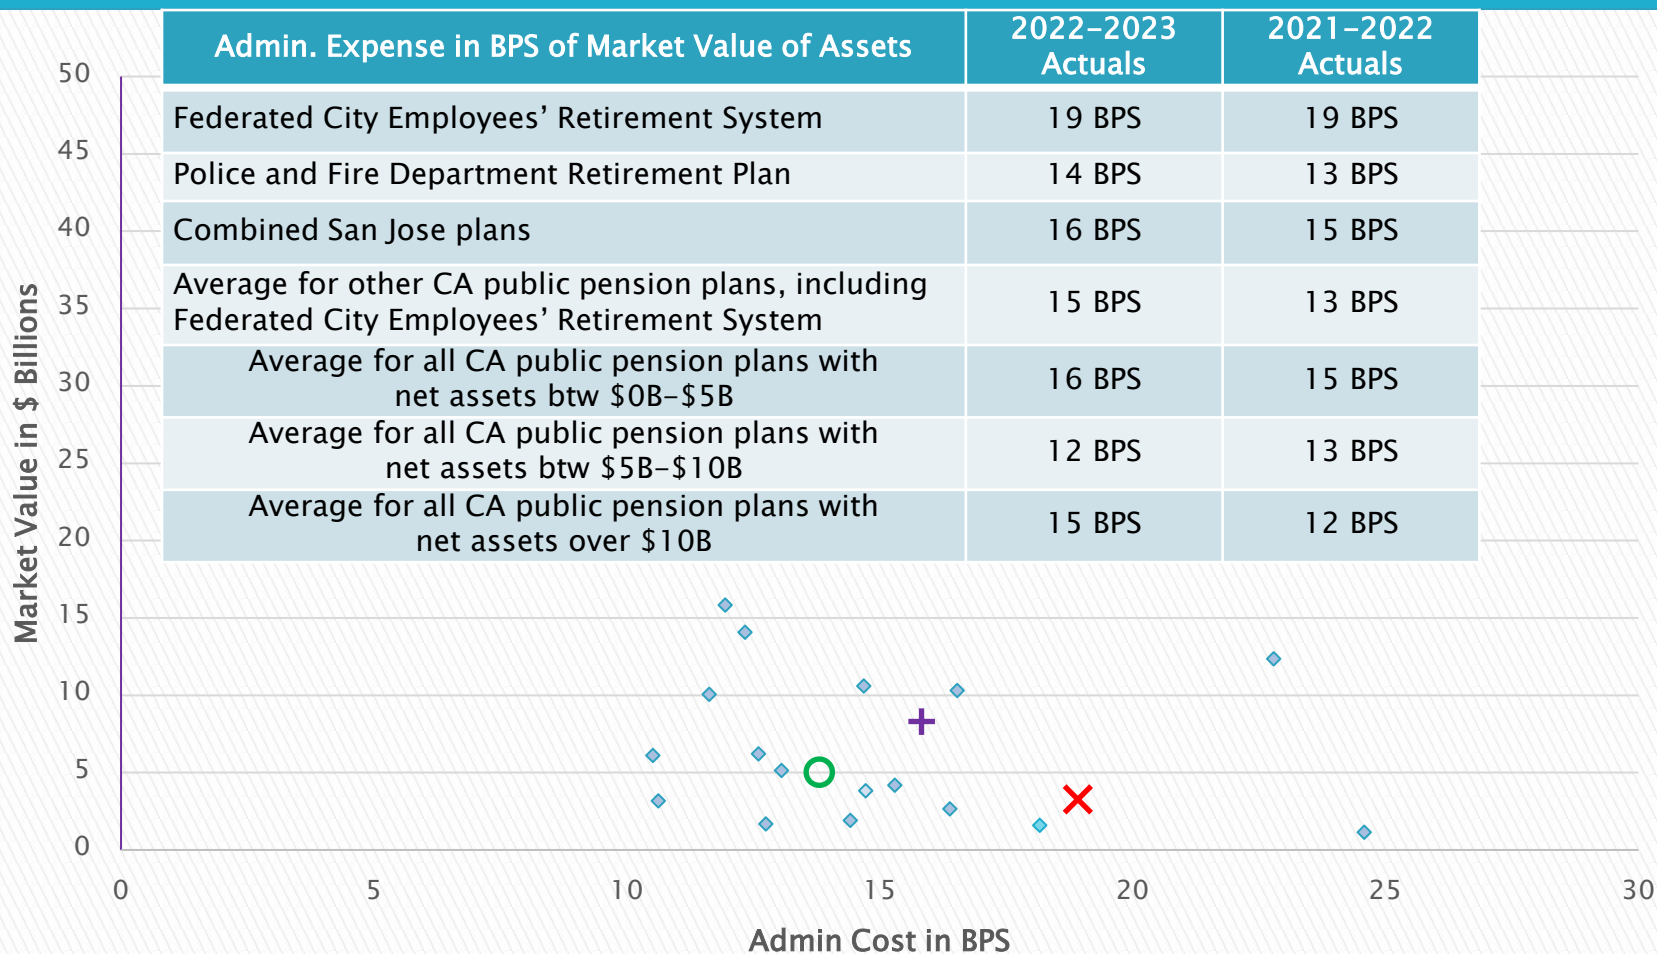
| Admin. Expense in BPS of Market Value of Assets | 2022–2023 Actuals | 2021–2022 Actuals |
|---|---|---|
| Federated City Employees' Retirement System | 19 BPS | 19 BPS |
| Police and Fire Department Retirement Plan | 14 BPS | 13 BPS |
| Combined San Jose plans | 16 BPS | 15 BPS |
| Average for other CA public pension plans, including Federated City Employees' Retirement System | 15 BPS | 13 BPS |
| Average for all CA public pension plans with net assets btw \$0B–\$5B | 16 BPS | 15 BPS |
| Average for all CA public pension plans with net assets btw \$5B–\$10B | 12 BPS | 13 BPS |
| Average for all CA public pension plans with net assets over \$10B | 15 BPS | 12 BPS |

Market Value in $ Billions

50
45
40
35
30
25
20
15
10
5
0

0
5
10
15
20
25
30

Admin Cost in BPS